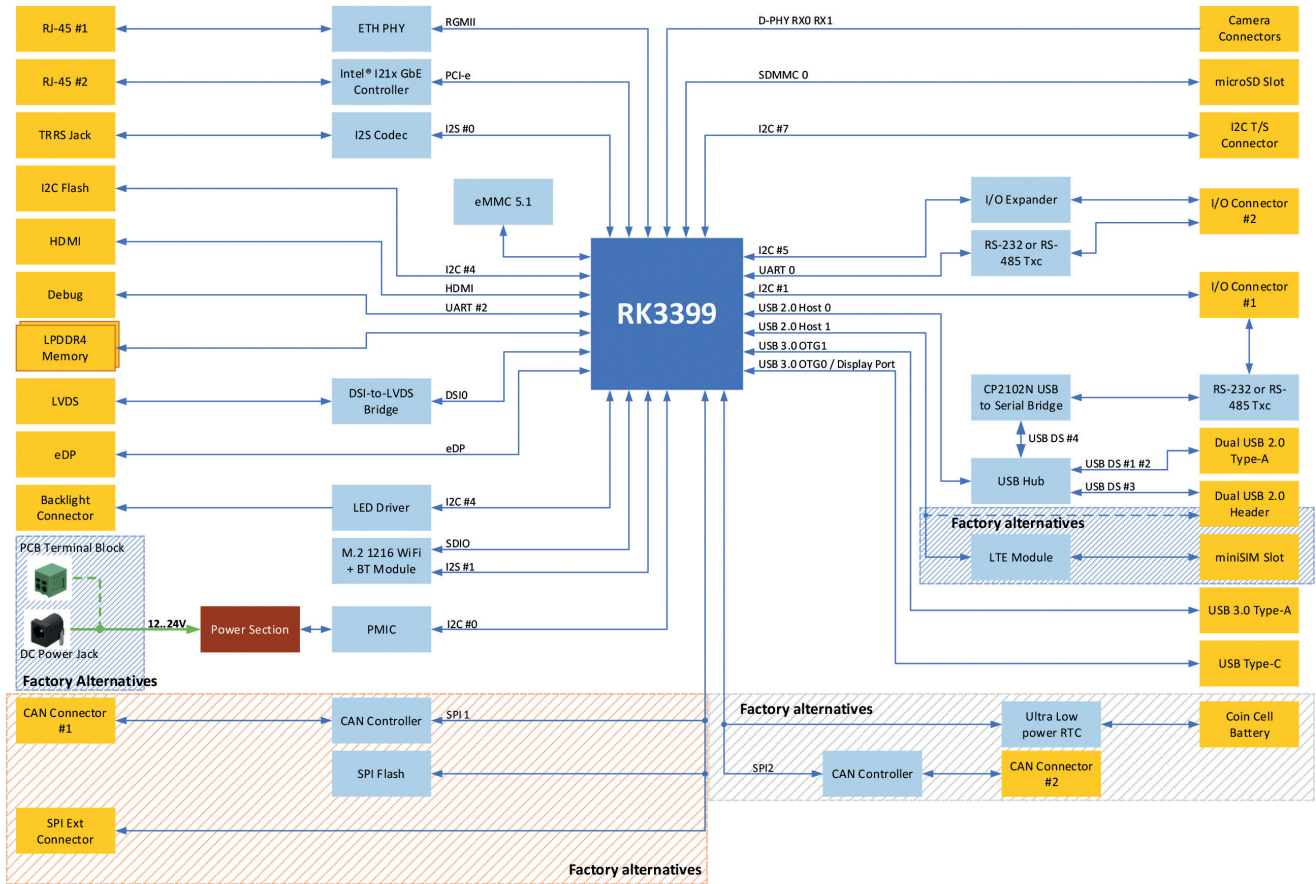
RJ-45 #1

ETH PHY

RGMII

D-PHY RX0 RX1

Camera Connectors

RJ-45 #2

Intel® I21x GbE Controller

PCI-e

SDMMC 0

microSD Slot

TRRS Jack

I2S Codec

I2S #0

I2C #7

I2C T/S Connector

I2C Flash

eMMC 5.1

I/O Expander

I/O Connector #2

HDMI

RS-232 or RS-485 Txc

I2C #5

UART 0

I2C #4

HDMI

RK3399

I2C #1

I/O Connector #1

Debug

UART #2

USB 2.0 Host 0

LPDDR4 Memory

USB 2.0 Host 1

USB 3.0 OTG1

USB 3.0 OTG0 / Display Port

LVDS

DSI-to-LVDS Bridge

DSI0

CP2102N USB to Serial Bridge

RS-232 or RS-485 Txc

USB DS #4

Dual USB 2.0 Type-A

eDP

eDP

USB DS #1 #2

USB Hub

Backlight Connector

LED Driver

I2C #4

USB DS #3

Dual USB 2.0 Header

Factory alternatives

PCB Terminal Block

M.2 1216 WiFi + BT Module

SDIO

I2S #1

LTE Module

miniSIM Slot

USB 3.0 Type-A

12..24V

Power Section

PMIC

I2C #0

DC Power Jack

USB Type-C

Factory Alternatives

CAN Connector #1

CAN Controller

SPI 1

Factory alternatives

Ultra Low power RTC

Coin Cell Battery

SPI Flash

SPI2

CAN Controller

CAN Connector #2

SPI Ext Connector

Factory alternatives